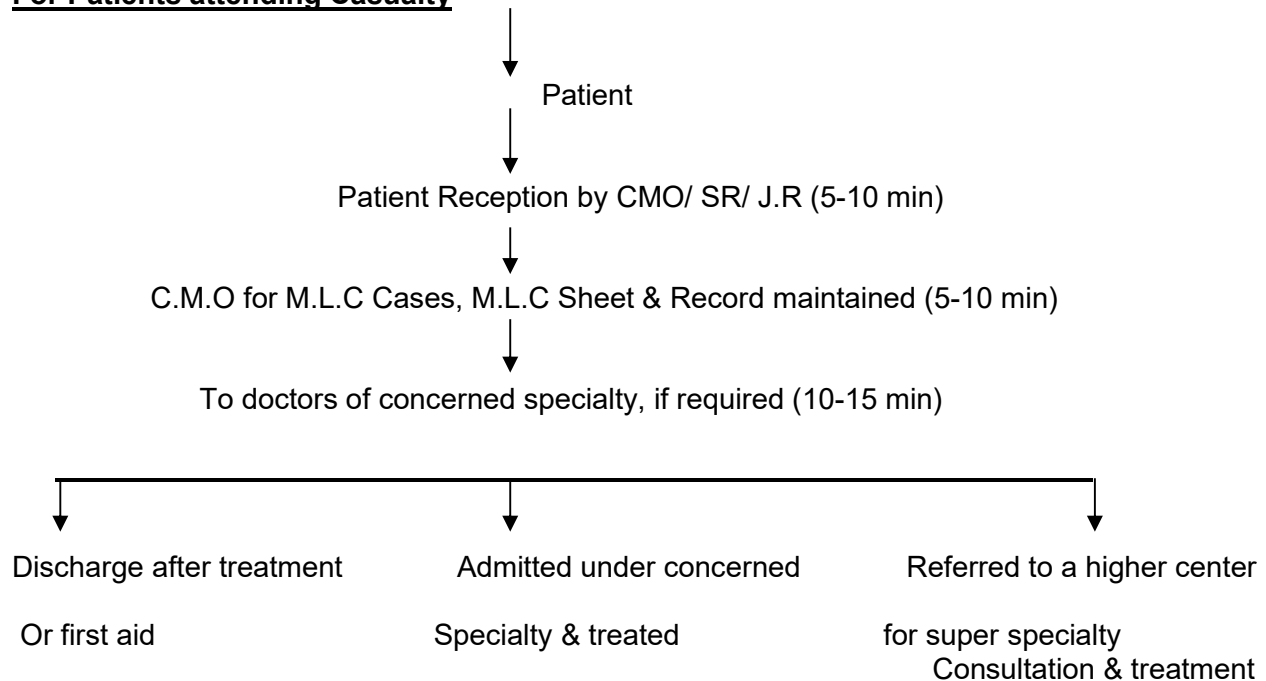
For Patients attending Casualty

Patient

Patient Reception by CMO/ SR/ J.R (5-10 min)

C.M.O for M.L.C Cases, M.L.C Sheet & Record maintained (5-10 min)

To doctors of concerned specialty, if required (10-15 min)

Discharge after treatment Or first aid

Admitted under concerned Specialty & treated

Referred to a higher center for super specialty Consultation & treatment